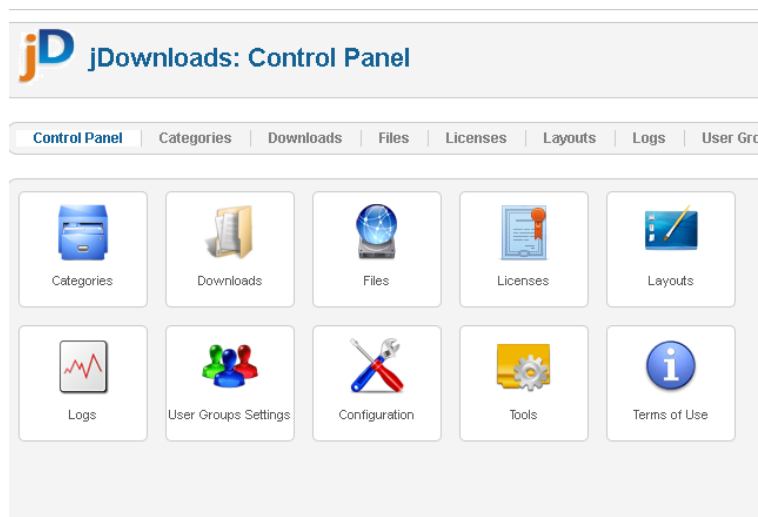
jD jDownloads: Control Panel

Control Panel | Categories | Downloads | Files | Licenses | Layouts | Logs | User Gro

Categories

Downloads

Files

Licenses

Layouts

Logs

User Groups Settings

Configuration

Tools

Terms of Use